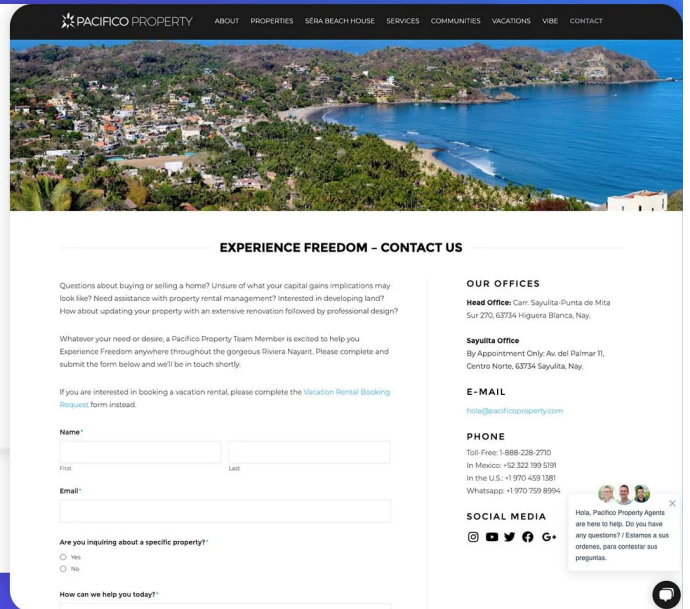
PACIFICO PROPERTY

ABOUT PROPERTIES SĒRA BEACH HOUSE SERVICES COMMUNITIES VACATIONS VIBE CONTACT

EXPERIENCE FREEDOM – CONTACT US

Questions about buying or selling a home? Unsure of what your capital gains implications may look like? Need assistance with property rental management? Interested in developing land? How about updating your property with an extensive renovation followed by professional design?

Whatever your need or desire, a Pacifico Property Team Member is excited to help you Experience Freedom anywhere throughout the gorgeous Riviera Nayarit. Please complete and submit the form below and we'll be in touch shortly.

If you are interested in booking a vacation rental, please complete the Vacation Rental Booking Request form instead.

Name*

First

Last

Email*

Are you inquiring about a specific property?*

Yes

No

How can we help you today?*

OUR OFFICES

Head Office: Carr. Sayulita-Punta de Mita Sur 270, 63734 Higuera Blanca, Nay.

Sayulita Office
By Appointment Only: Av. del Palmar 11, Centro Norte, 63734 Sayulita, Nay.

E-MAIL

hola@pacificoproperty.com

PHONE

Toll-Free: 1-888-228-2710
In Mexico: +52 322 199 5191
In the U.S.: +1 970 459 1381
Whatsapp: +1 970 759 8994

SOCIAL MEDIA

Hola, Pacifico Property Agents are here to help. Do you have any questions? / Estamos a sus ordenes, para contestar sus preguntas.